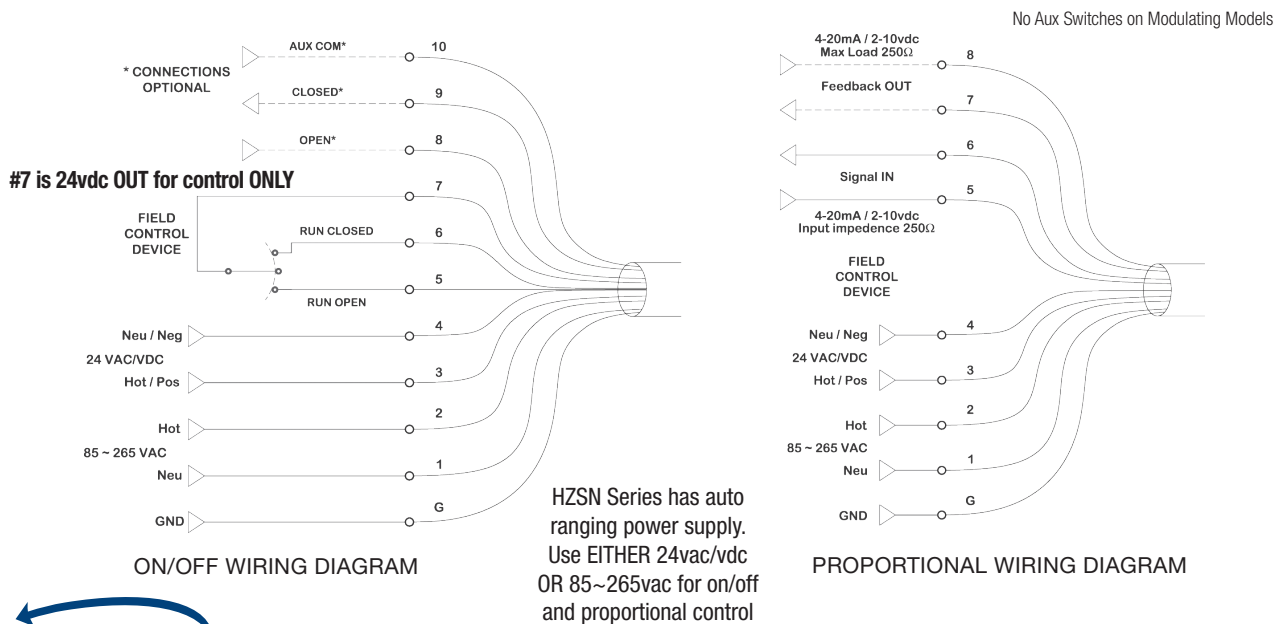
No Aux Switches on Modulating Models

AUX COM* 10

* CONNECTIONS OPTIONAL

CLOSED* 9

OPEN* 8

#7 is 24vdc OUT for control ONLY

7

FIELD CONTROL DEVICE

RUN CLOSED 6

5

RUN OPEN

Neu / Neg 4

24 VAC/VDC

Hot / Pos 3

Hot 2

85 ~ 265 VAC

Neu 1

GND G

ON/OFF WIRING DIAGRAM

HZSN Series has auto ranging power supply. Use EITHER 24vac/vdc OR 85~265vac for on/off and proportional control

4-20mA / 2-10vdc Max Load 250Ω 8

Feedback OUT

7

6

Signal IN

5

4-20mA / 2-10vdc Input impedence 250Ω

FIELD CONTROL DEVICE

Neu / Neg 4

24 VAC/VDC

Hot / Pos 3

Hot 2

85 ~ 265 VAC

Neu 1

GND G

PROPORTIONAL WIRING DIAGRAM